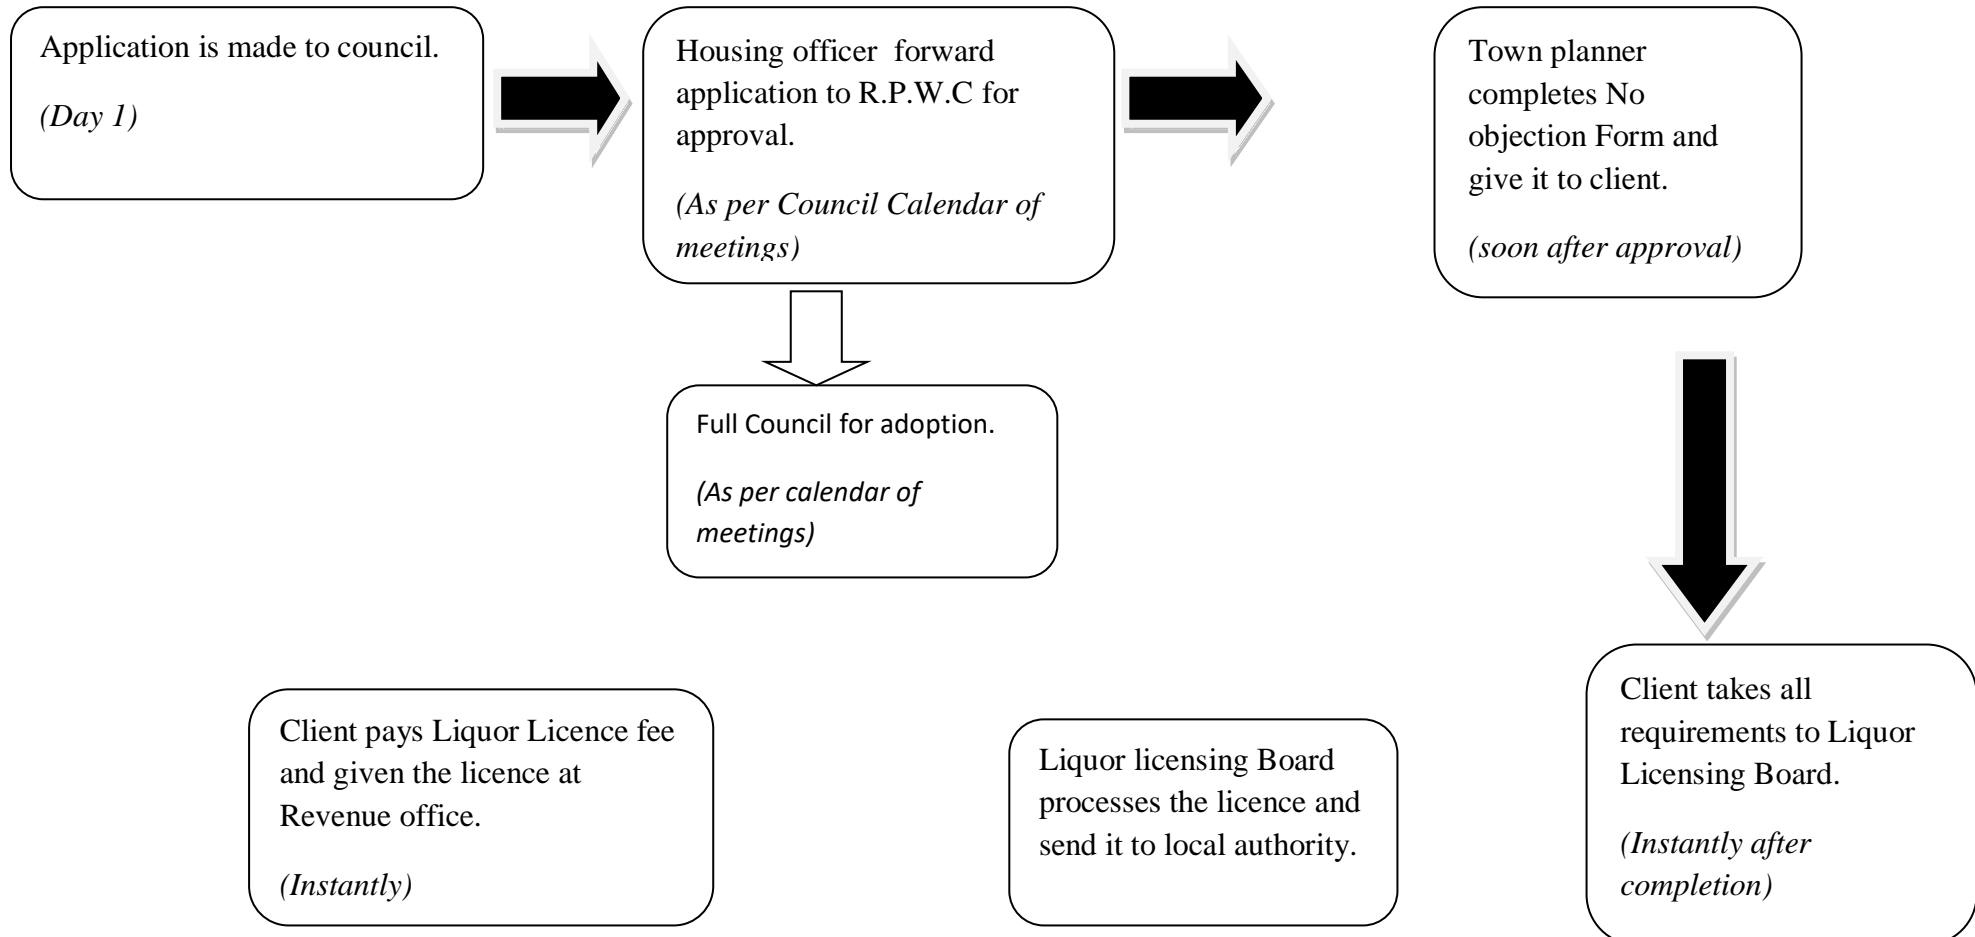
Application is made to council.

(Day 1)

Housing officer forward application to R.P.W.C for approval.

(As per Council Calendar of meetings)

Town planner completes No objection Form and give it to client.

(soon after approval)

Full Council for adoption.

(As per calendar of meetings)

Client takes all requirements to Liquor Licensing Board.

(Instantly after completion)

Liquor licensing Board processes the licence and send it to local authority.

Client pays Liquor Licence fee and given the licence at Revenue office.

(Instantly)